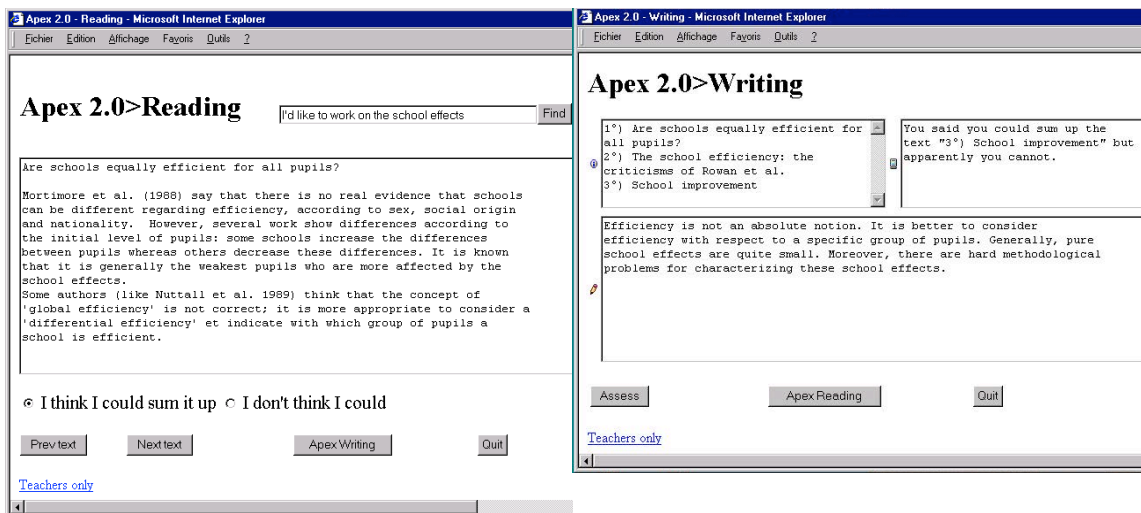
Apex 2.0 - Reading - Microsoft Internet Explorer

Fichier Edition Affichage Favoris Outils ?

Apex 2.0>Reading

I'd like to work on the school effects

Find

Are schools equally efficient for all pupils?

Mortimore et al. (1988) say that there is no real evidence that schools can be different regarding efficiency, according to sex, social origin and nationality. However, several work show differences according to the initial level of pupils: some schools increase the differences between pupils whereas others decrease these differences. It is known that it is generally the weakest pupils who are more affected by the school effects.
Some authors (like Nuttall et al. 1989) think that the concept of 'global efficiency' is not correct; it is more appropriate to consider a 'differential efficiency' et indicate with which group of pupils a school is efficient.

I think I could sum it up I don't think I could

Prev text Next text Apex Writing Quit

Teachers only

Apex 2.0 - Writing - Microsoft Internet Explorer

Fichier Edition Affichage Favoris Outils ?

Apex 2.0>Writing

1°) Are schools equally efficient for all pupils?
2°) The school efficiency: the criticisms of Rowan et al.
3°) School improvement

You said you could sum up the text "3°) School improvement" but apparently you cannot.

Efficiency is not an absolute notion. It is better to consider efficiency with respect to a specific group of pupils. Generally, pure school effects are quite small. Moreover, there are hard methodological problems for characterizing these school effects.

Assess Apex Reading Quit

Teachers only